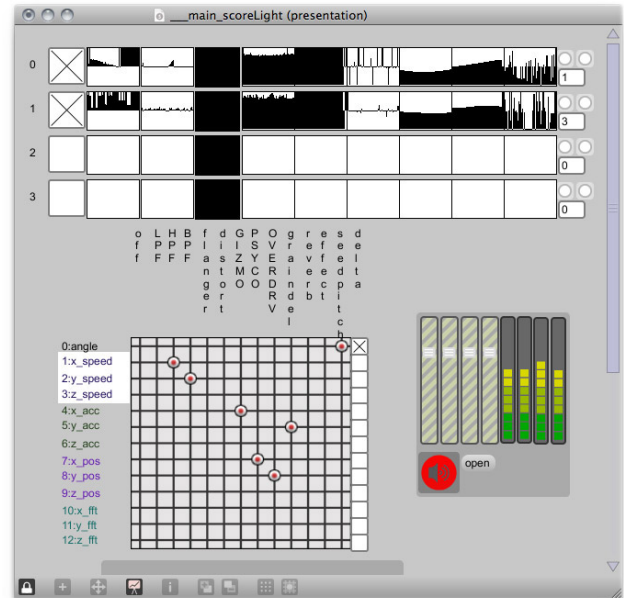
___main_scoreLight (presentation)

0
1
2
3

1
3
0
0

off
LPF
HPF
BPF
flanger
distort
GIZMO
PSYCO
OVERDRV
graindel
reverb
effect
seedpitch
delta

0:angle
1:x_speed
2:y_speed
3:z_speed
4:x_acc
5:y_acc
6:z_acc
7:x_pos
8:y_pos
9:z_pos
10:x_fft
11:y_fft
12:z_fft

open